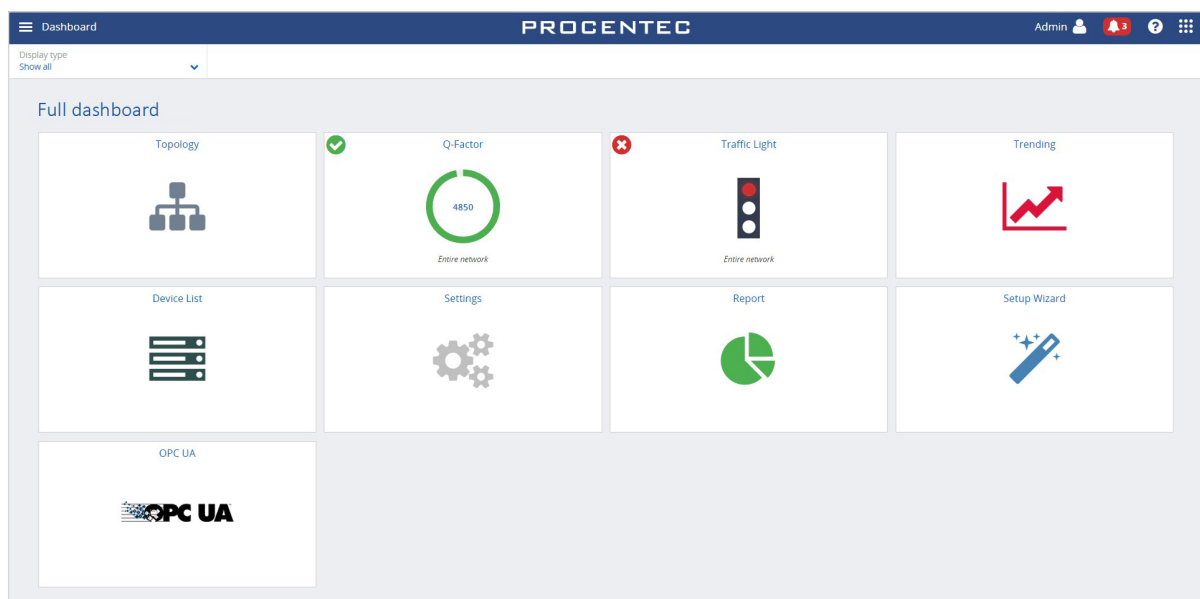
Dashboard

PROCENTEC

Admin 3

Display type
Show all

Full dashboard

Topology

Q-Factor
4850
Entire network

Traffic Light
Entire network

Trending

Device List

Settings

Report

Setup Wizard

OPC UA
OPC UA